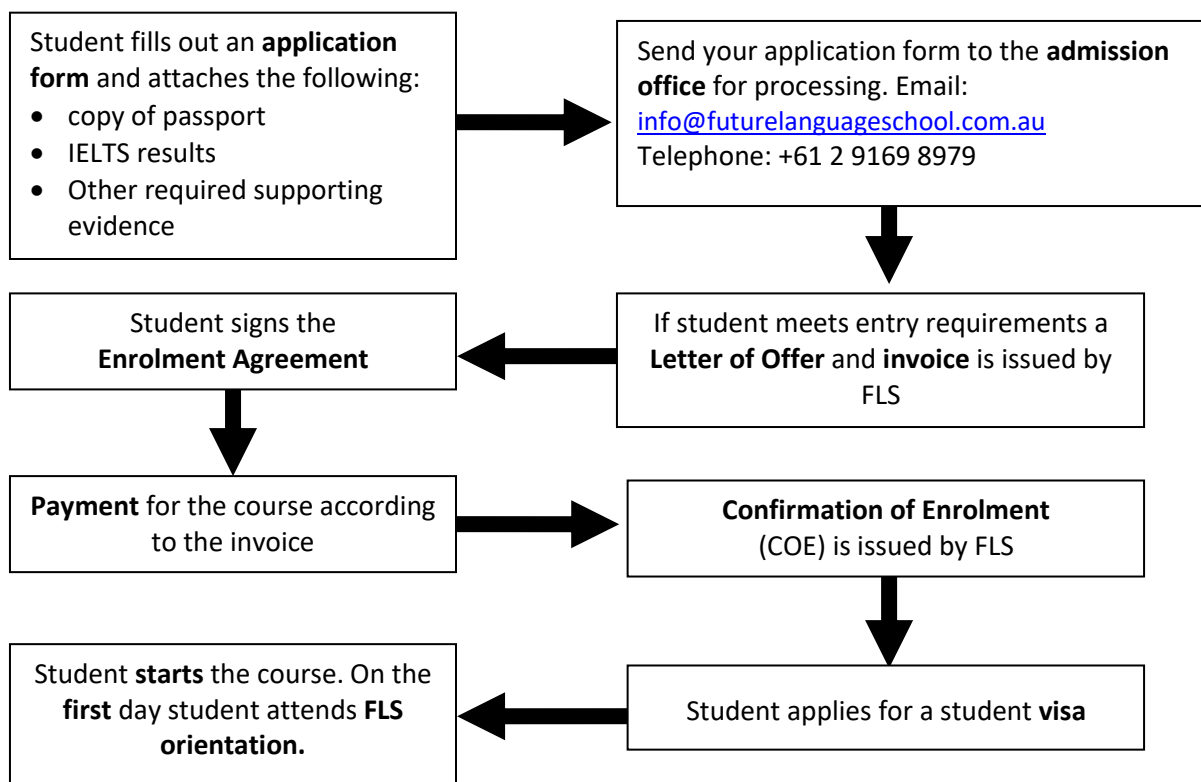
Student fills out an application form and attaches the following:
- copy of passport
- IELTS results
- Other required supporting evidence

Send your application form to the admission office for processing. Email: info@futurelanguageschool.com.au
Telephone: +61 2 9169 8979

If student meets entry requirements a Letter of Offer and invoice is issued by FLS

Student signs the Enrolment Agreement

Payment for the course according to the invoice

Confirmation of Enrolment (COE) is issued by FLS

Student applies for a student visa

Student starts the course. On the first day student attends FLS orientation.